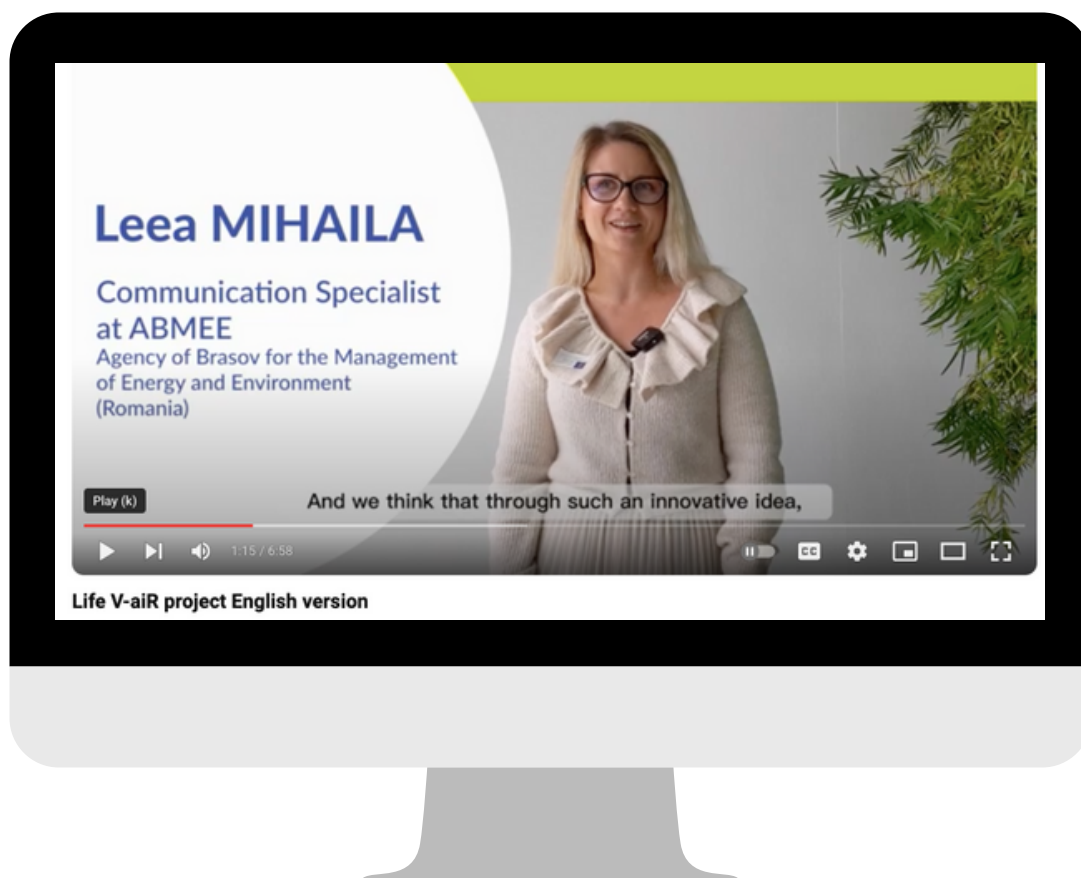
Leea MIHAILA

Communication Specialist at ABMEE

Agency of Brasov for the Management of Energy and Environment (Romania)

Play (k)

And we think that through such an innovative idea,

1:15 / 6:58

CC

Life V-aiR project English version